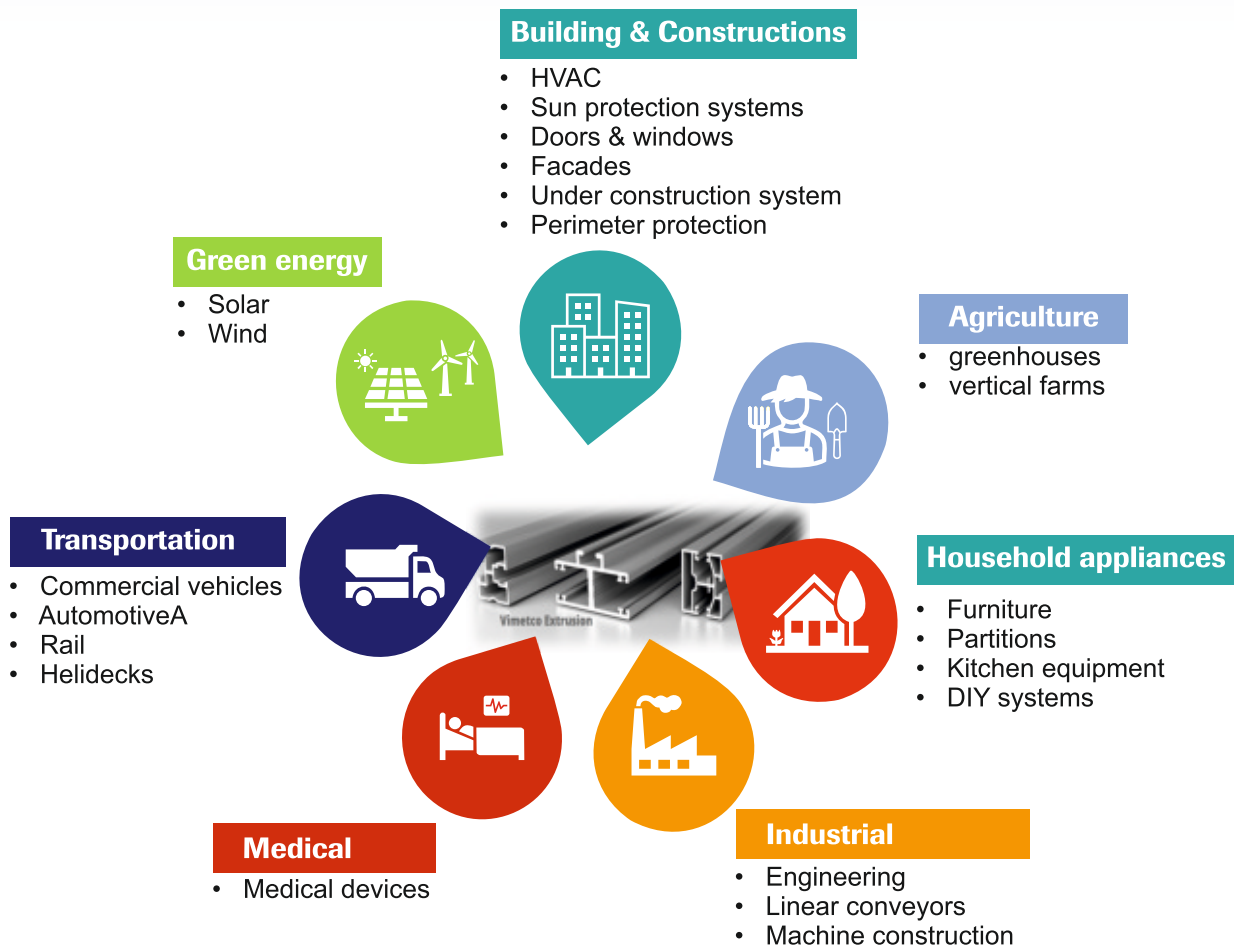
Building & Constructions
• HVAC
• Sun protection systems
• Doors & windows
• Facades
• Under construction system
• Perimeter protection

Green energy
• Solar
• Wind

Agriculture
• greenhouses
• vertical farms

Transportation
• Commercial vehicles
• AutomotiveA
• Rail
• Helidecks

Vimetco Extrusion

Household appliances
• Furniture
• Partitions
• Kitchen equipment
• DIY systems

Medical
• Medical devices

Industrial
• Engineering
• Linear conveyors
• Machine construction